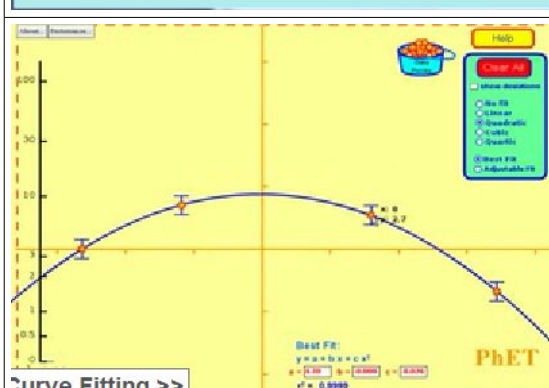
About... Preferences...

Help

Data Points

Clear All

show deviations

No fit
Linear
Quadratic
Cubic
Quartic

Best Fit
Adjustable Fit

100

50

10

5

2

1

0.5

x: 0
y: 2.7

Best Fit:
y = a + bx + cx²
a = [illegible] b = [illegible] c = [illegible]
r² = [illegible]

PhET

Curve Fitting >>